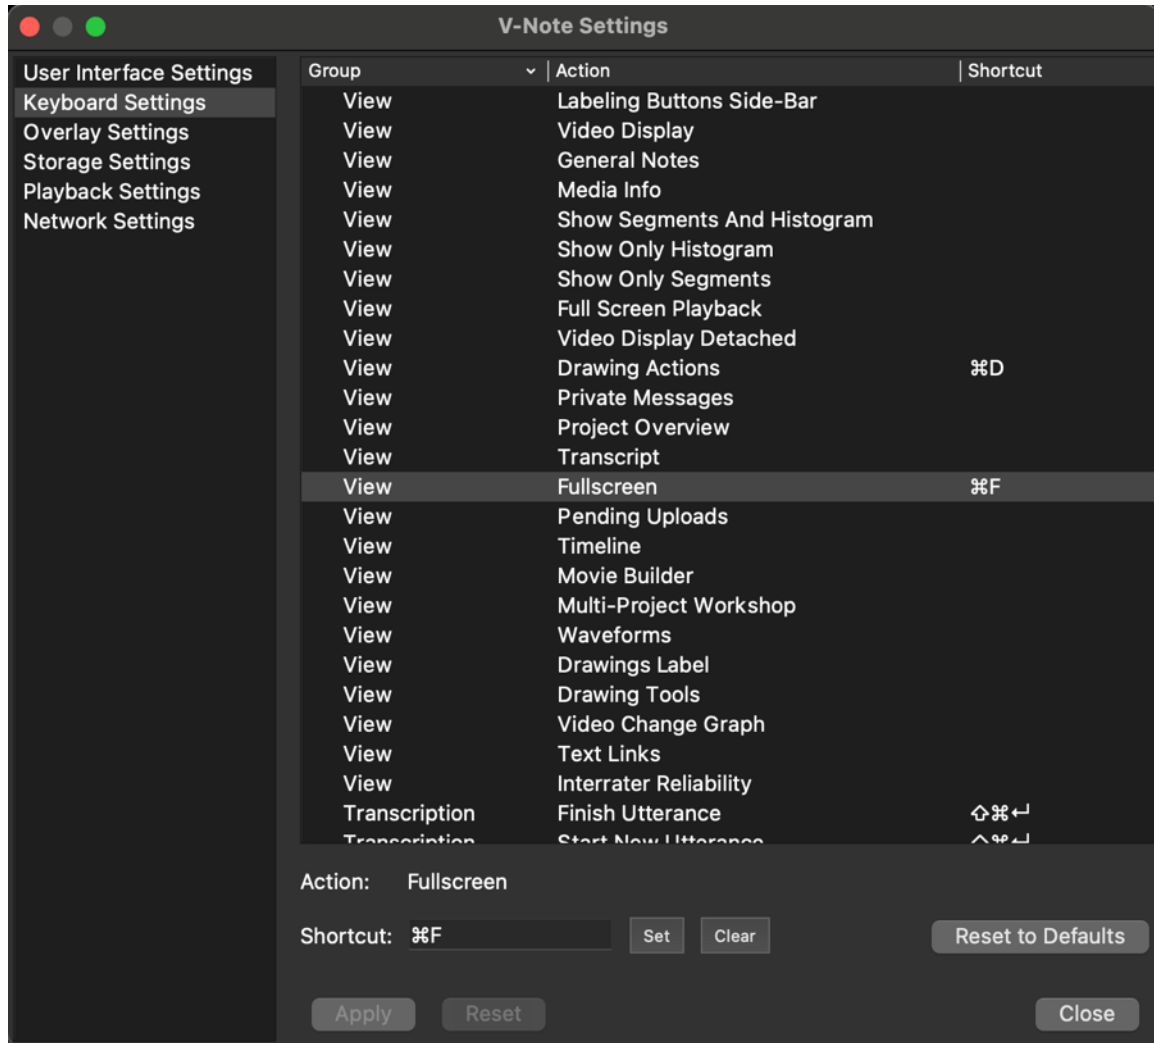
V-Note Settings

User Interface Settings
Keyboard Settings
Overlay Settings
Storage Settings
Playback Settings
Network Settings

| Group | Action | Shortcut |
|---|---|---|
| View | Labeling Buttons Side-Bar | |
| View | Video Display | |
| View | General Notes | |
| View | Media Info | |
| View | Show Segments And Histogram | |
| View | Show Only Histogram | |
| View | Show Only Segments | |
| View | Full Screen Playback | |
| View | Video Display Detached | |
| View | Drawing Actions | ⌘D |
| View | Private Messages | |
| View | Project Overview | |
| View | Transcript | |
| View | Fullscreen | ⌘F |
| View | Pending Uploads | |
| View | Timeline | |
| View | Movie Builder | |
| View | Multi-Project Workshop | |
| View | Waveforms | |
| View | Drawings Label | |
| View | Drawing Tools | |
| View | Video Change Graph | |
| View | Text Links | |
| View | Interrater Reliability | |
| Transcription | Finish Utterance | ⇧⌘↵ |
| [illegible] | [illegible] | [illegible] |

Action: Fullscreen

Shortcut: ⌘F Set Clear Reset to Defaults

Apply Reset Close